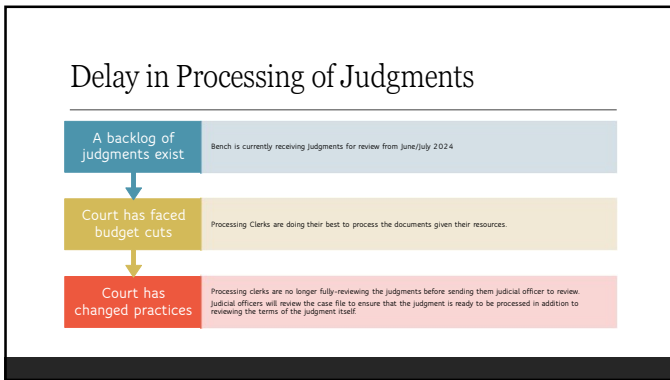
Delay in Processing of Judgments

A backlog of judgments exist

Bench is currently receiving Judgments for review from June/July 2024

Court has faced budget cuts

Processing Clerks are doing their best to process the documents given their resources.

Court has changed practices

Processing clerks are no longer fully-reviewing the judgments before sending them judicial officer to review.

Judicial officers will review the case file to ensure that the judgment is ready to be processed in addition to reviewing the terms of the judgment itself.